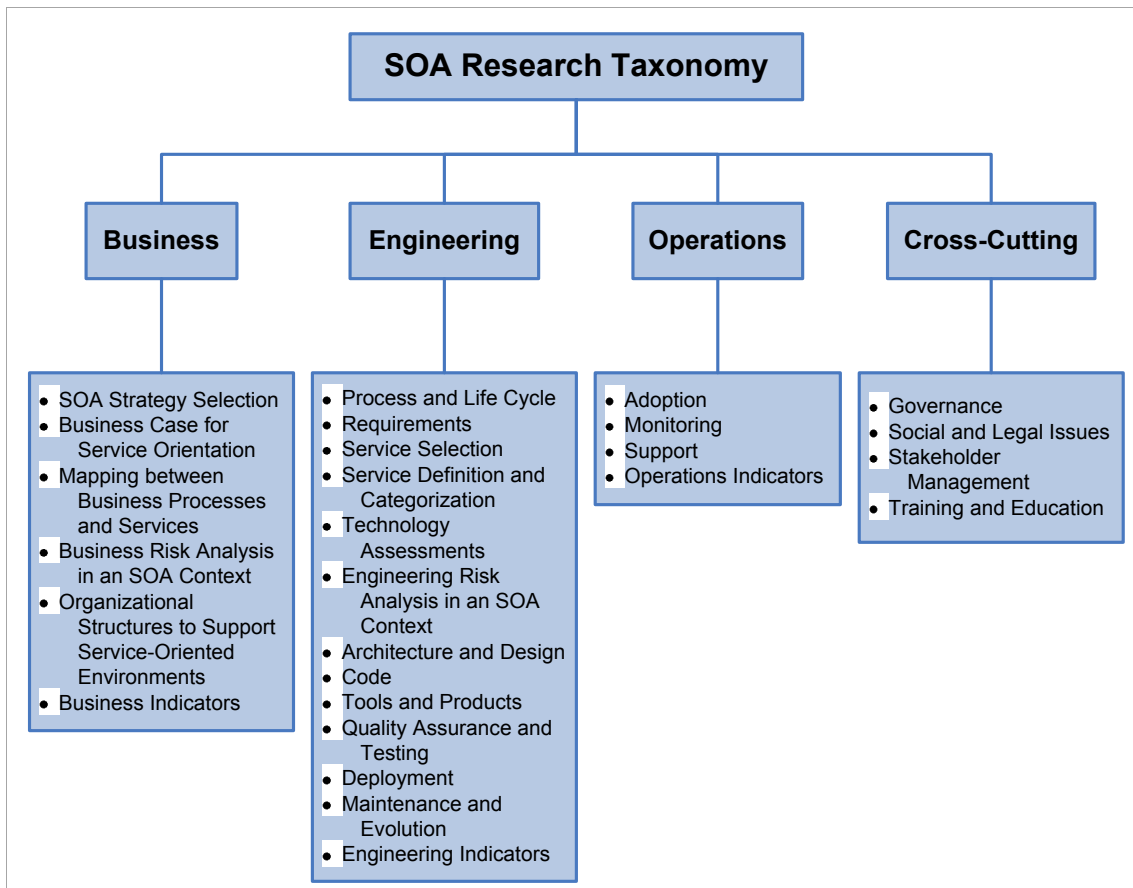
SOA Research Taxonomy

Business

Engineering

Operations

Cross-Cutting

- SOA Strategy Selection
- Business Case for Service Orientation
- Mapping between Business Processes and Services
- Business Risk Analysis in an SOA Context
- Organizational Structures to Support Service-Oriented Environments
- Business Indicators

- Process and Life Cycle
- Requirements
- Service Selection
- Service Definition and Categorization
- Technology Assessments
- Engineering Risk Analysis in an SOA Context
- Architecture and Design
- Code
- Tools and Products
- Quality Assurance and Testing
- Deployment
- Maintenance and Evolution
- Engineering Indicators

- Adoption
- Monitoring
- Support
- Operations Indicators

- Governance
- Social and Legal Issues
- Stakeholder Management
- Training and Education